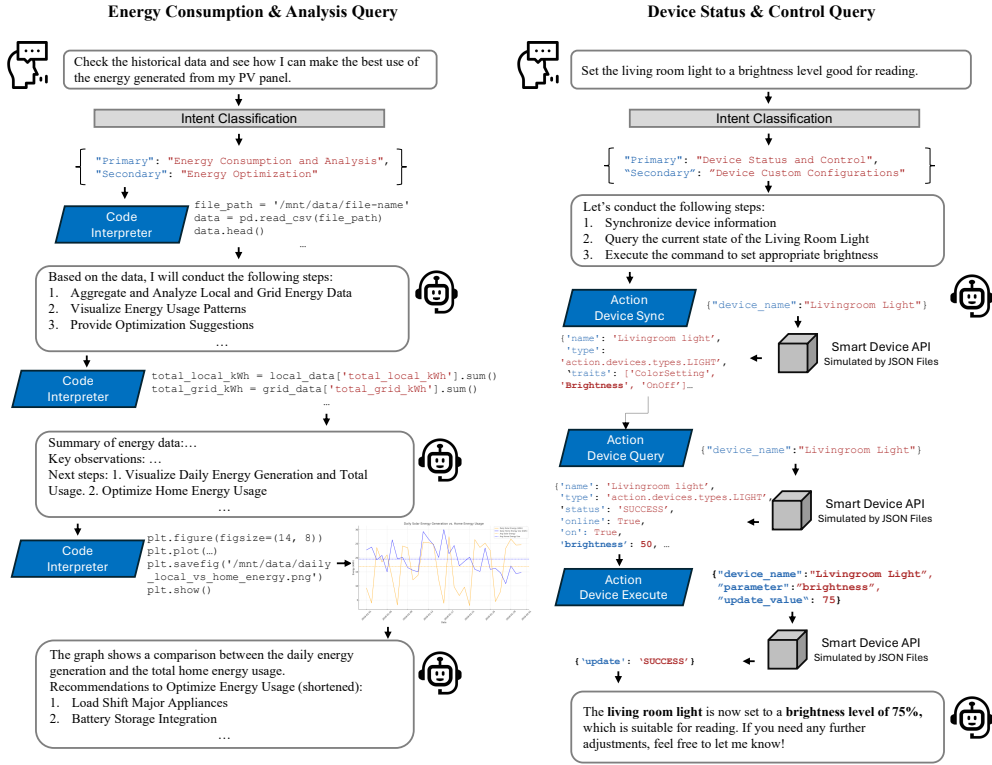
Energy Consumption & Analysis Query

Check the historical data and see how I can make the best use of the energy generated from my PV panel.

Intent Classification

"Primary": "Energy Consumption and Analysis",
"Secondary": "Energy Optimization"

Code Interpreter

file_path = '/mnt/data/file-name'
data = pd.read_csv(file_path)
data.head()
…

Based on the data, I will conduct the following steps:
1. Aggregate and Analyze Local and Grid Energy Data
2. Visualize Energy Usage Patterns
3. Provide Optimization Suggestions
…

Code Interpreter

total_local_kWh = local_data['total_local_kWh'].sum()
total_grid_kWh = grid_data['total_grid_kWh'].sum()
…

Summary of energy data:…
Key observations: …
Next steps: 1. Visualize Daily Energy Generation and Total Usage. 2. Optimize Home Energy Usage
…

Code Interpreter

plt.figure(figsize=(14, 8))
plt.plot(…)
plt.savefig('/mnt/data/daily_local_vs_home_energy.png')
plt.show()

Daily Solar Energy Generation vs. Home Energy Usage

The graph shows a comparison between the daily energy generation and the total home energy usage.
Recommendations to Optimize Energy Usage (shortened):
1. Load Shift Major Appliances
2. Battery Storage Integration
…

Device Status & Control Query

Set the living room light to a brightness level good for reading.

Intent Classification

"Primary": "Device Status and Control",
"Secondary": "Device Custom Configurations"

Let's conduct the following steps:
1. Synchronize device information
2. Query the current state of the Living Room Light
3. Execute the command to set appropriate brightness

Action Device Sync

{"device_name":"Livingroom Light"}

{'name': 'Livingroom light',
'type': 'action.devices.types.LIGHT',
'traits': ['ColorSetting',
'Brightness', 'OnOff']…

Smart Device API
Simulated by JSON Files

Action Device Query

{"device_name":"Livingroom Light"}

{'name': 'Livingroom light',
'type': 'action.devices.types.LIGHT',
'status': 'SUCCESS',
'online': True,
'on': True,
'brightness': 50, …

Smart Device API
Simulated by JSON Files

Action Device Execute

{"device_name":"Livingroom Light",
"parameter":"brightness",
"update_value": 75}

Smart Device API
Simulated by JSON Files

{'update': 'SUCCESS'}

The living room light is now set to a brightness level of 75%, which is suitable for reading. If you need any further adjustments, feel free to let me know!